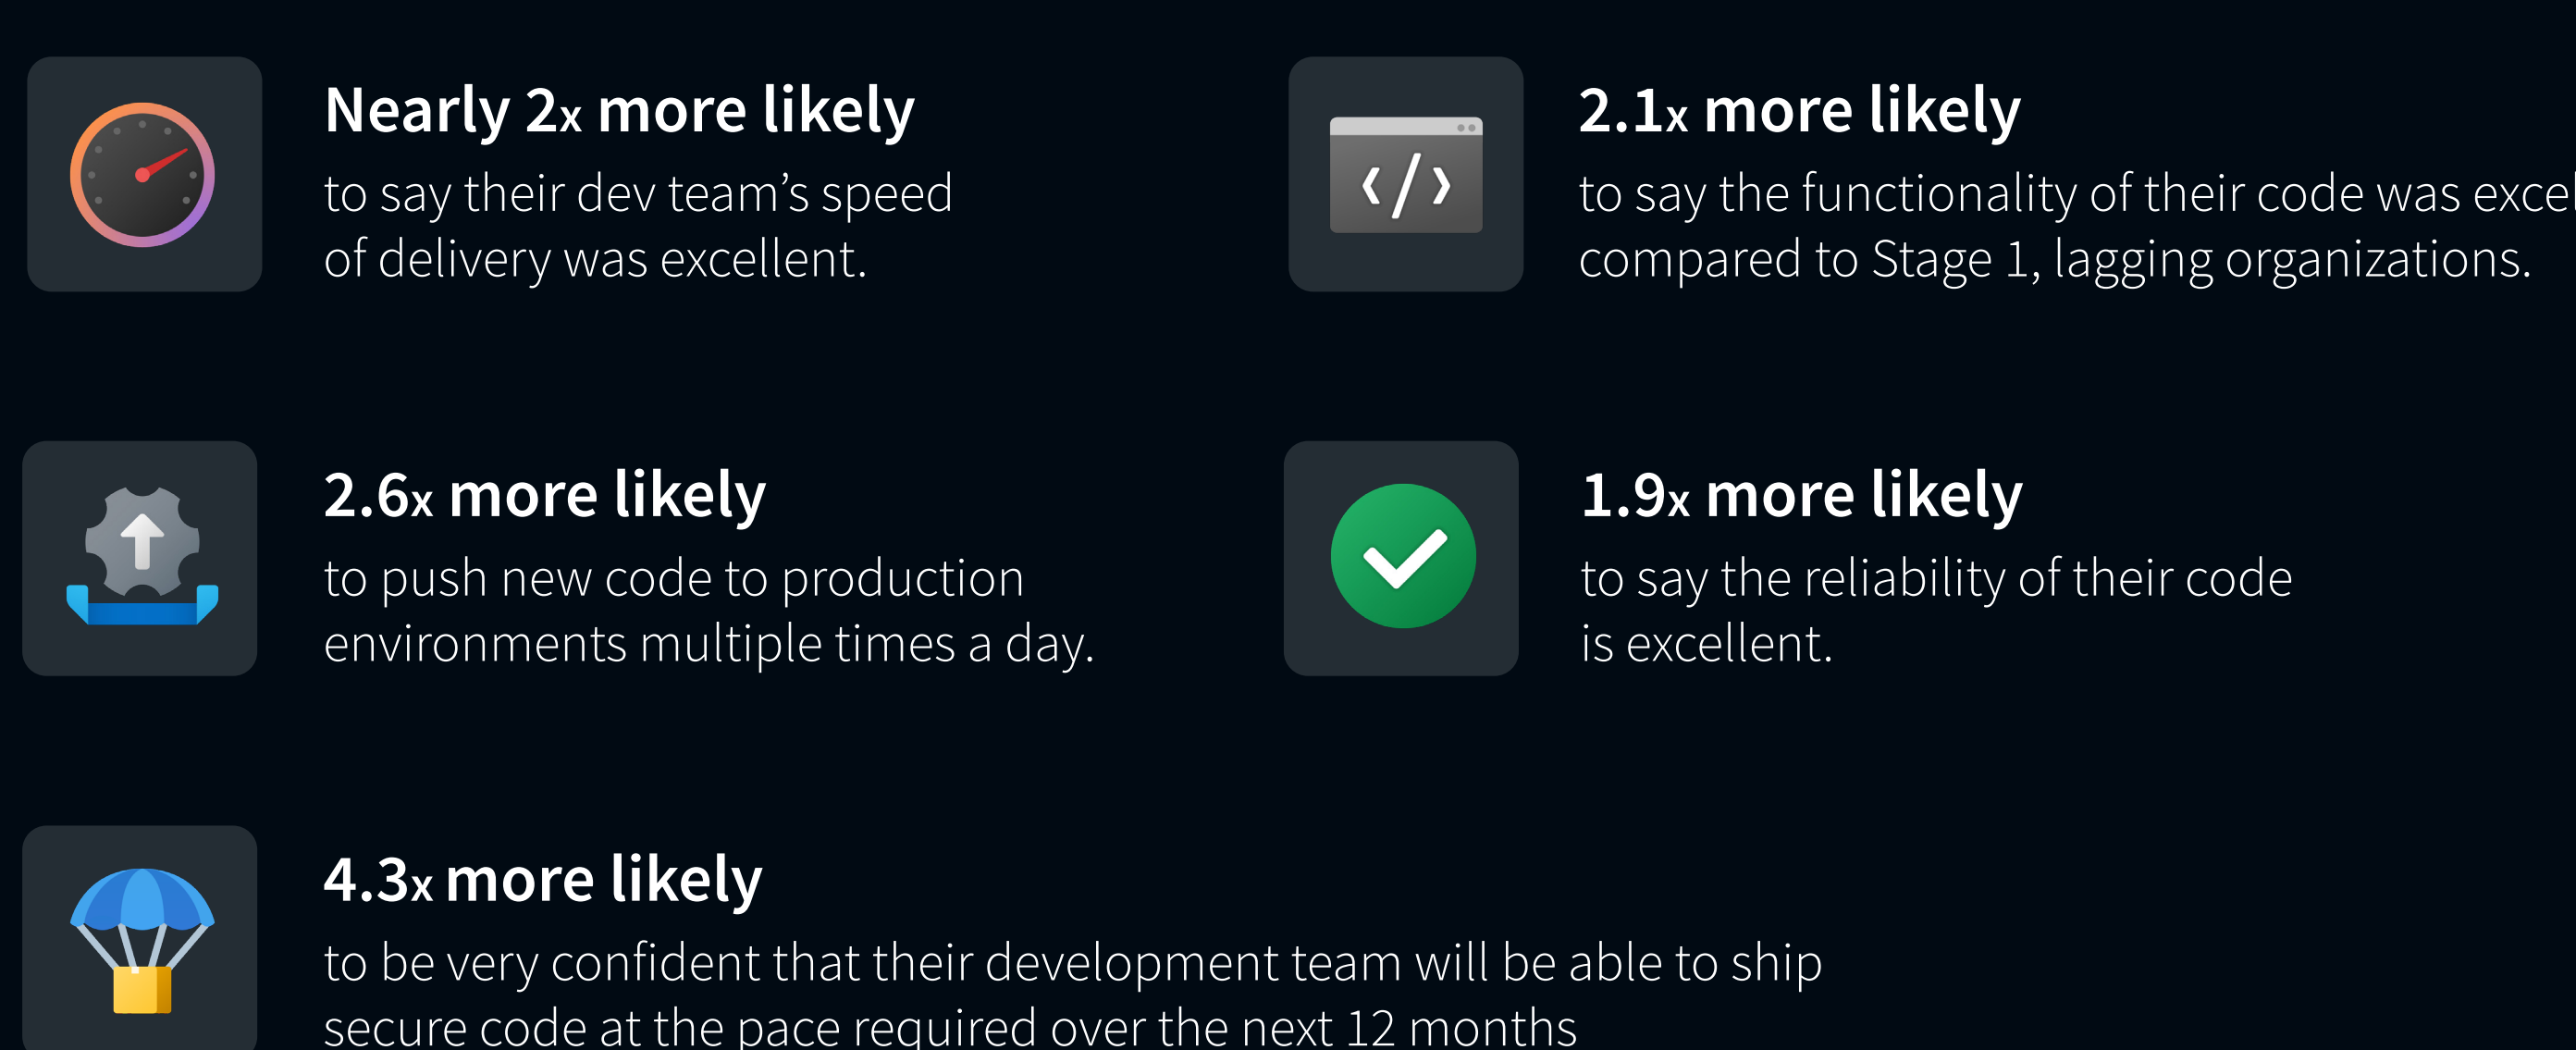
Nearly 2x more likely
to say their dev team's speed of delivery was excellent.

2.1x more likely
to say the functionality of their code was excel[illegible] compared to Stage 1, lagging organizations.

2.6x more likely
to push new code to production environments multiple times a day.

1.9x more likely
to say the reliability of their code is excellent.

4.3x more likely
to be very confident that their development team will be able to ship secure code at the pace required over the next 12 months